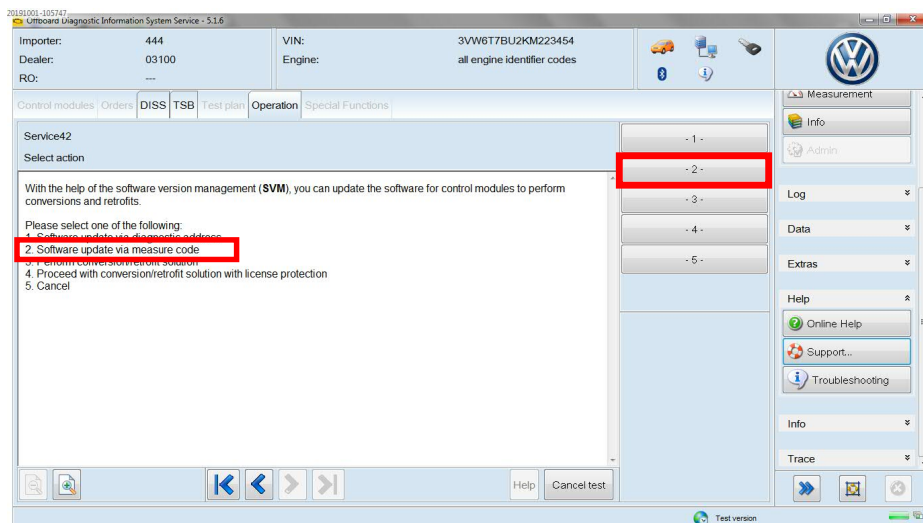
20191001-105747
Offboard Diagnostic Information System Service - 5.1.6

Importer: 444
Dealer: 03100
RO: ---

VIN: 3VW6T7BU2KM223454
Engine: all engine identifier codes

Control modules Orders DISS TSB Test plan Operation Special Functions

Measurement
Info
Admin

Service42
Select action

- 1 -
- 2 -
- 3 -
- 4 -
- 5 -

With the help of the software version management (SVM), you can update the software for control modules to perform conversions and retrofits.

Please select one of the following:
1. Software update via diagnostic address
2. Software update via measure code
3. Perform conversion/retrofit solution
4. Proceed with conversion/retrofit solution with license protection
5. Cancel

Log
Data
Extras
Help
Online Help
Support...
Troubleshooting
Info
Trace

Help
Cancel test

Test version